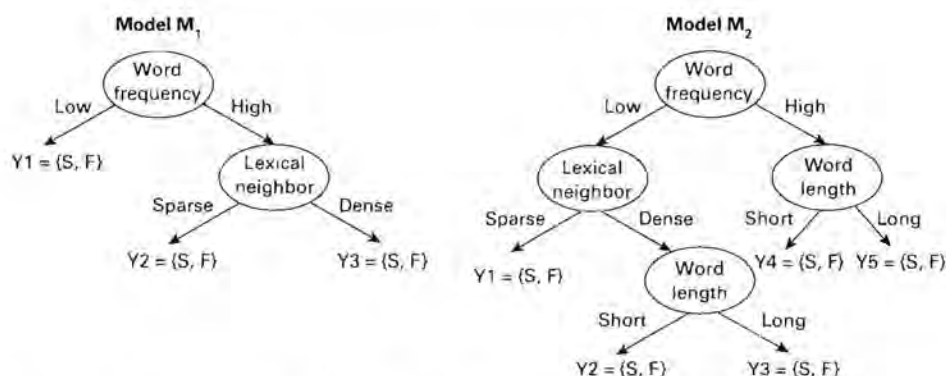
Model $M_1$

Word frequency

Low

High

Y1 = {S, F}

Lexical neighbor

Sparse

Dense

Y2 = {S, F}

Y3 = {S, F}

Model $M_2$

Word frequency

Low

High

Lexical neighbor

Word length

Sparse

Dense

Short

Long

Y1 = {S, F}

Word length

Y4 = {S, F}

Y5 = {S, F}

Short

Long

Y2 = {S, F}

Y3 = {S, F}